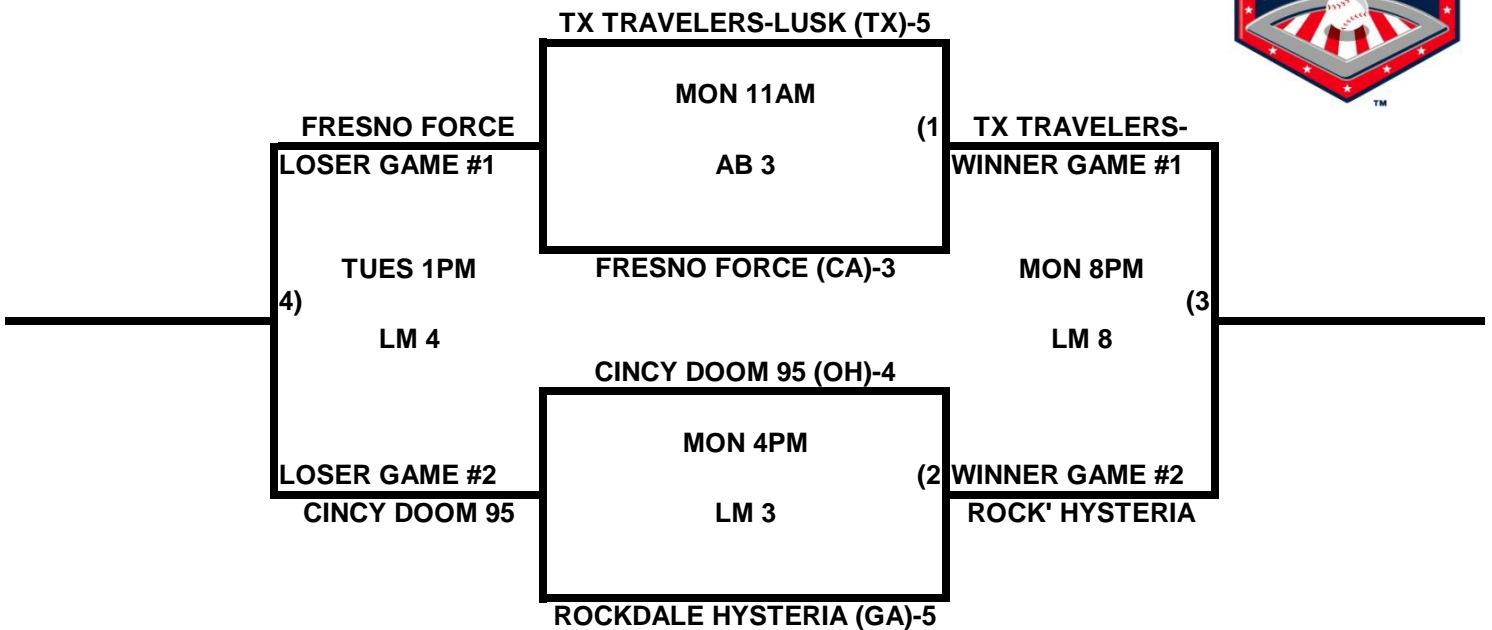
TX TRAVELERS-LUSK (TX)-5

TM

MON 11AM

FRESNO FORCE

(1

TX TRAVELERS-

LOSER GAME #1

AB 3

WINNER GAME #1

TUES 1PM

FRESNO FORCE (CA)-3

MON 8PM

4)

(3

LM 4

LM 8

CINCY DOOM 95 (OH)-4

MON 4PM

LOSER GAME #2

(2

WINNER GAME #2

CINCY DOOM 95

LM 3

ROCK' HYSTERIA

ROCKDALE HYSTERIA (GA)-5